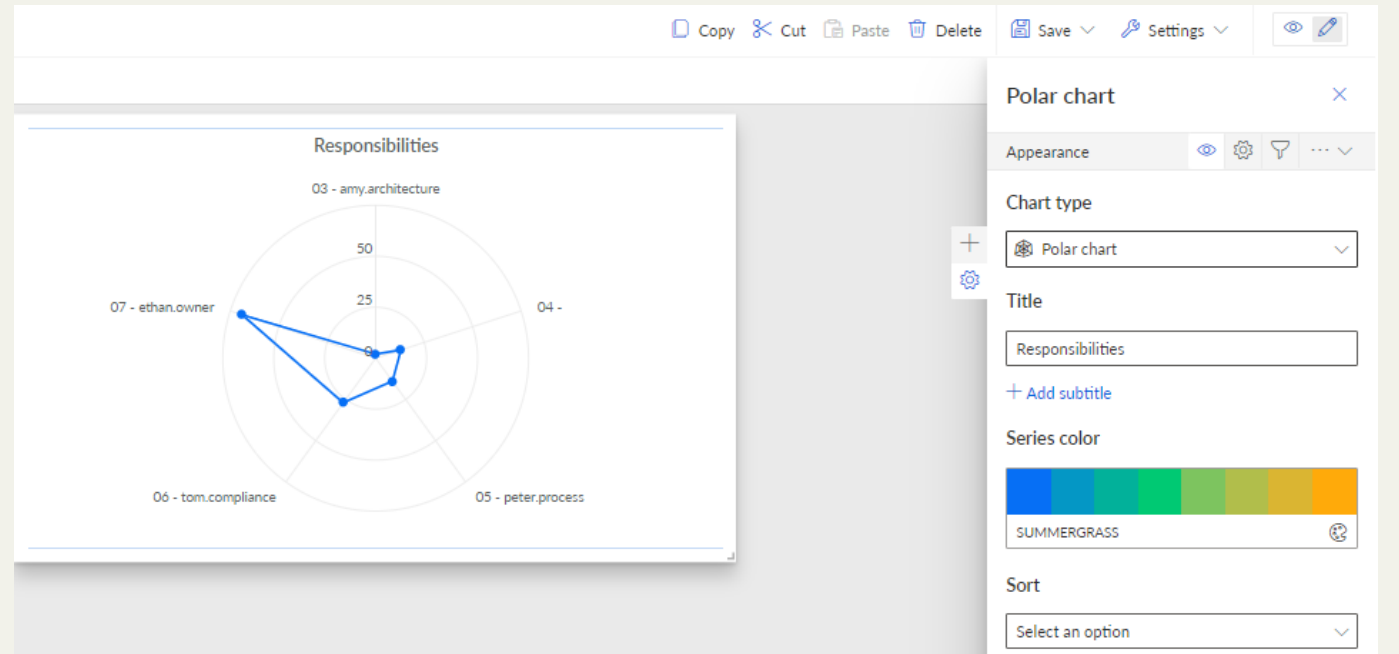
Copy Cut Paste Delete Save Settings

Responsibilities

03 - amy.architecture

50

25

0

07 - ethan.owner

04 -

06 - tom.compliance

05 - peter.process

Polar chart

Appearance

Chart type

Polar chart

Title

Responsibilities

+ Add subtitle

Series color

SUMMERGRASS

Sort

Select an option